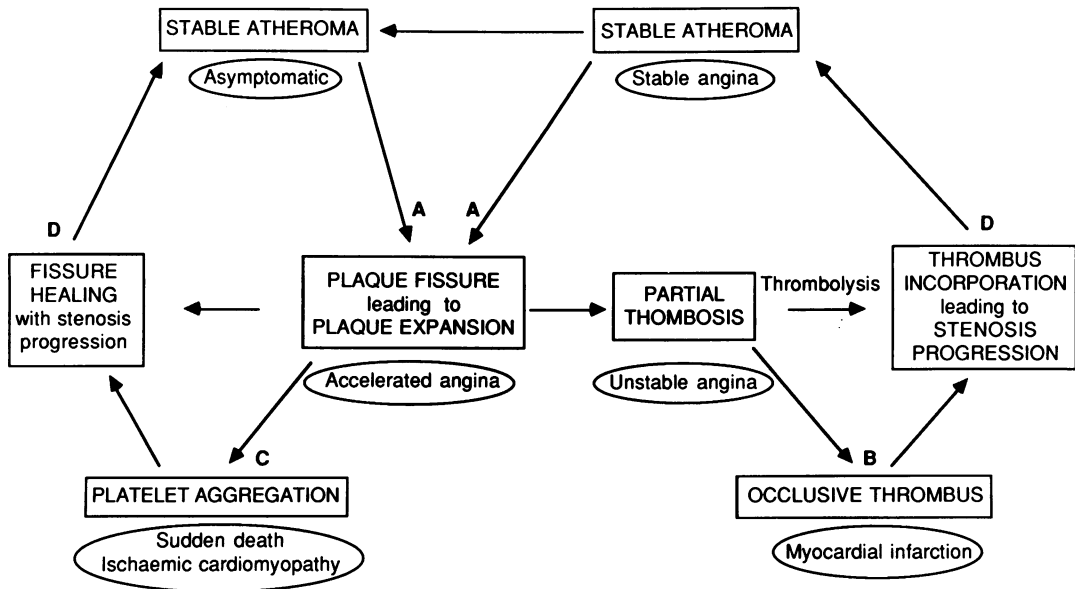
STABLE ATHEROMA

Asymptomatic

STABLE ATHEROMA

Stable angina

A

A

D

D

FISSURE HEALING with stenosis progression

PLAQUE FISSURE leading to PLAQUE EXPANSION

PARTIAL THOMBOSIS

Thrombolysis

THROMBUS INCORPORATION leading to STENOSIS PROGRESSION

Accelerated angina

Unstable angina

C

B

PLATELET AGGREGATION

Sudden death
Ischaemic cardiomyopathy

OCCLUSIVE THROMBUS

Myocardial infarction